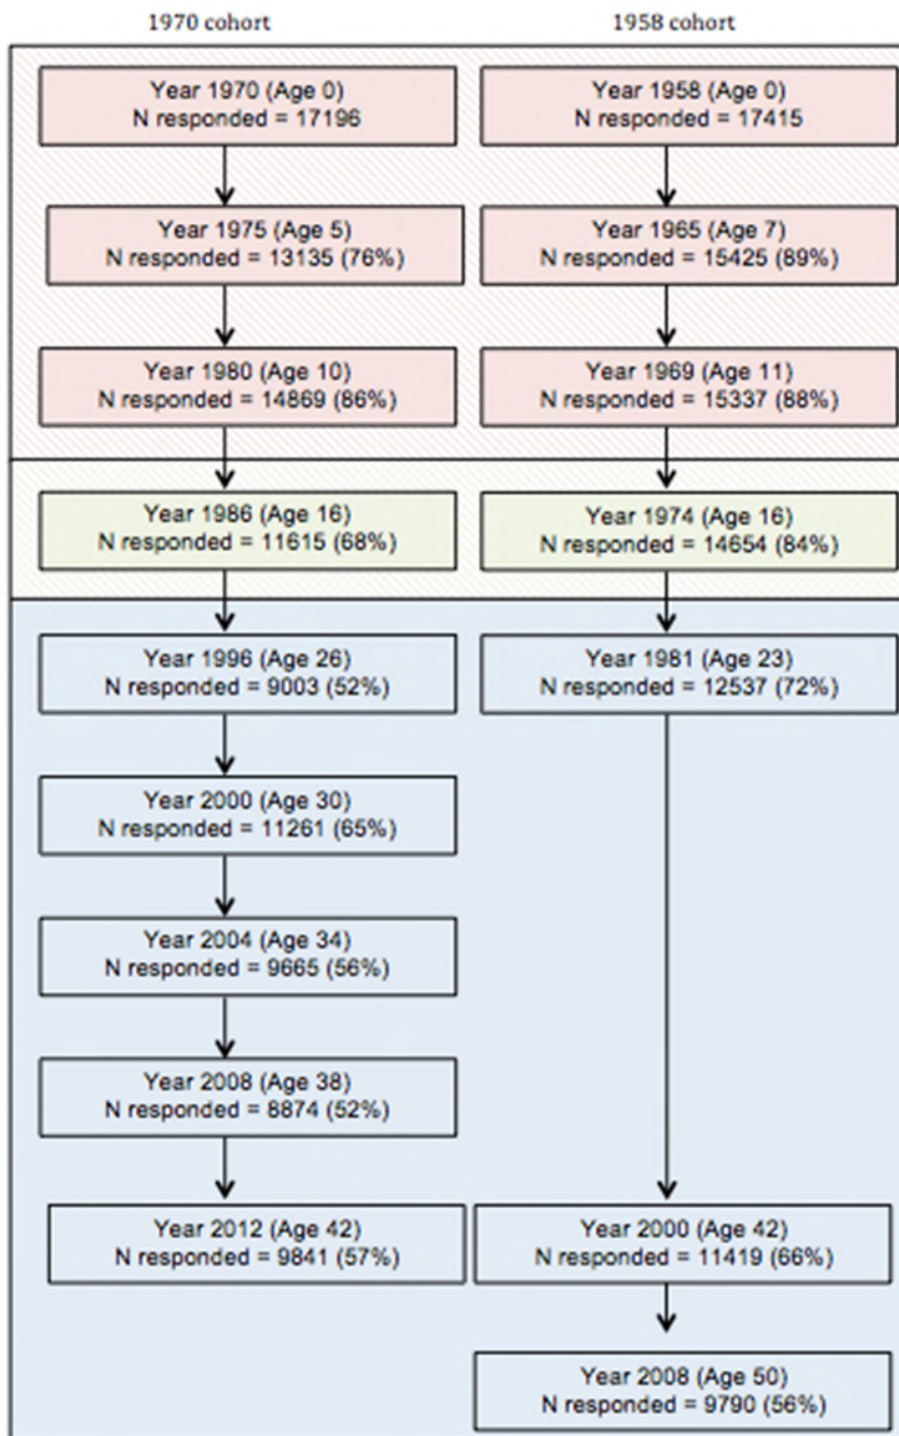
1970 cohort

Year 1970 (Age 0)
N responded = 17196

Year 1975 (Age 5)
N responded = 13135 (76%)

Year 1980 (Age 10)
N responded = 14869 (86%)

Year 1986 (Age 16)
N responded = 11615 (68%)

Year 1996 (Age 26)
N responded = 9003 (52%)

Year 2000 (Age 30)
N responded = 11261 (65%)

Year 2004 (Age 34)
N responded = 9665 (56%)

Year 2008 (Age 38)
N responded = 8874 (52%)

Year 2012 (Age 42)
N responded = 9841 (57%)

1958 cohort

Year 1958 (Age 0)
N responded = 17415

Year 1965 (Age 7)
N responded = 15425 (89%)

Year 1969 (Age 11)
N responded = 15337 (88%)

Year 1974 (Age 16)
N responded = 14654 (84%)

Year 1981 (Age 23)
N responded = 12537 (72%)

Year 2000 (Age 42)
N responded = 11419 (66%)

Year 2008 (Age 50)
N responded = 9790 (56%)